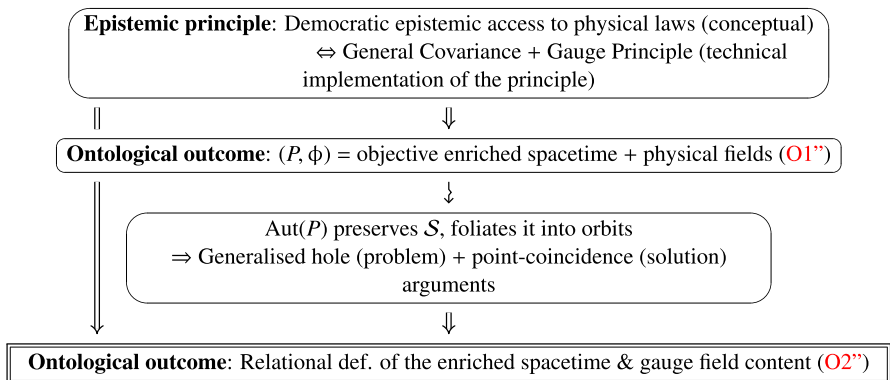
**Epistemic principle**: Democratic epistemic access to physical laws (conceptual) $\Leftrightarrow$ General Covariance + Gauge Principle (technical implementation of the principle)

$\|$

$\Downarrow$

**Ontological outcome**: $(P, \phi)$ = objective enriched spacetime + physical fields (O1”)

$\rightsquigarrow$

Aut$(P)$ preserves $\mathcal{S}$, foliates it into orbits
$\Rightarrow$ Generalised hole (problem) + point-coincidence (solution) arguments

$\Downarrow$

$\Downarrow$

**Ontological outcome**: Relational def. of the enriched spacetime & gauge field content (O2”)